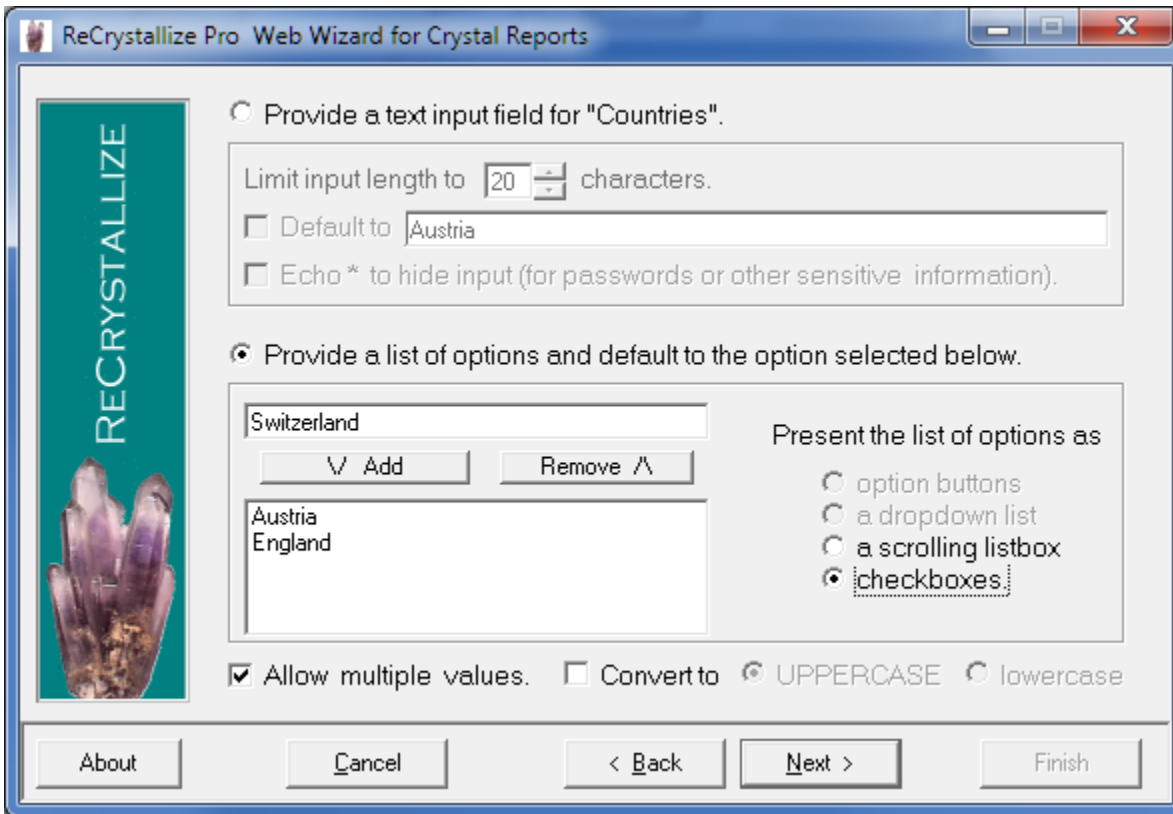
ReCrystallize Pro Web Wizard for Crystal Reports

ReCrystallize

Provide a text input field for "Countries".

Limit input length to 20 characters.

Default to Austria

Echo * to hide input (for passwords or other sensitive information).

Provide a list of options and default to the option selected below.

Switzerland

\/ Add

Remove /\

Austria
England

Present the list of options as

option buttons

a dropdown list

a scrolling listbox

checkboxes.

Allow multiple values.

Convert to

UPPERCASE

lowercase

About

Cancel

< Back

Next >

Finish